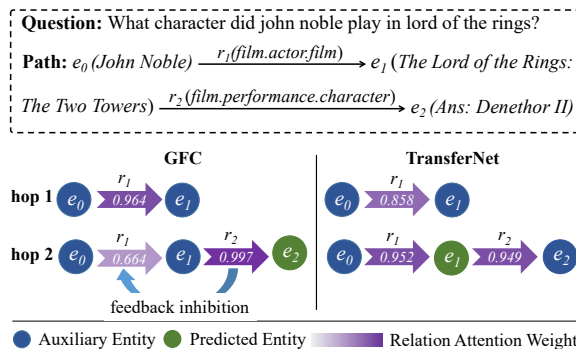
**Question:** What character did john noble play in lord of the rings?

**Path:** $e_0$ (John Noble) $\xrightarrow{r_1 (film.actor.film)}$ $e_1$ (The Lord of the Rings: The Two Towers) $\xrightarrow{r_2 (film.performance.character)}$ $e_2$ (Ans: Denethor II)

GFC

TransferNet

hop 1 $e_0$ $r_1$ 0.964 $e_1$

$e_0$ $r_1$ 0.858 $e_1$

hop 2 $e_0$ $r_1$ 0.664 $e_1$ $r_2$ 0.997 $e_2$

$e_0$ $r_1$ 0.952 $e_1$ $r_2$ 0.949 $e_2$

feedback inhibition

Auxiliary Entity Predicted Entity Relation Attention Weight